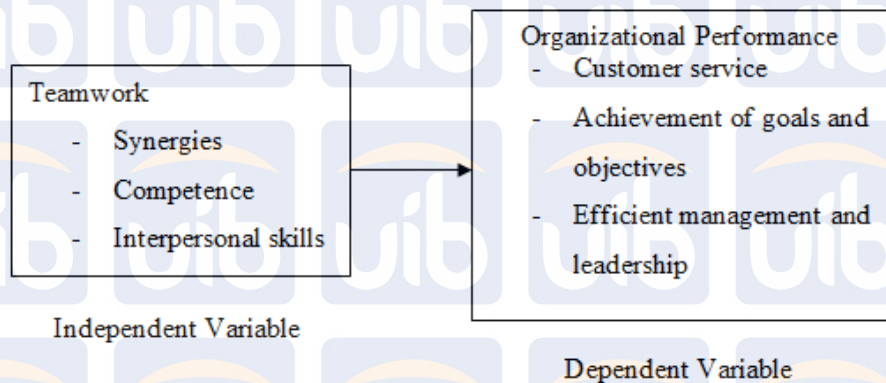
Teamwork
- Synergies
- Competence
- Interpersonal skills

Independent Variable

Organizational Performance
- Customer service
- Achievement of goals and objectives
- Efficient management and leadership

Dependent Variable